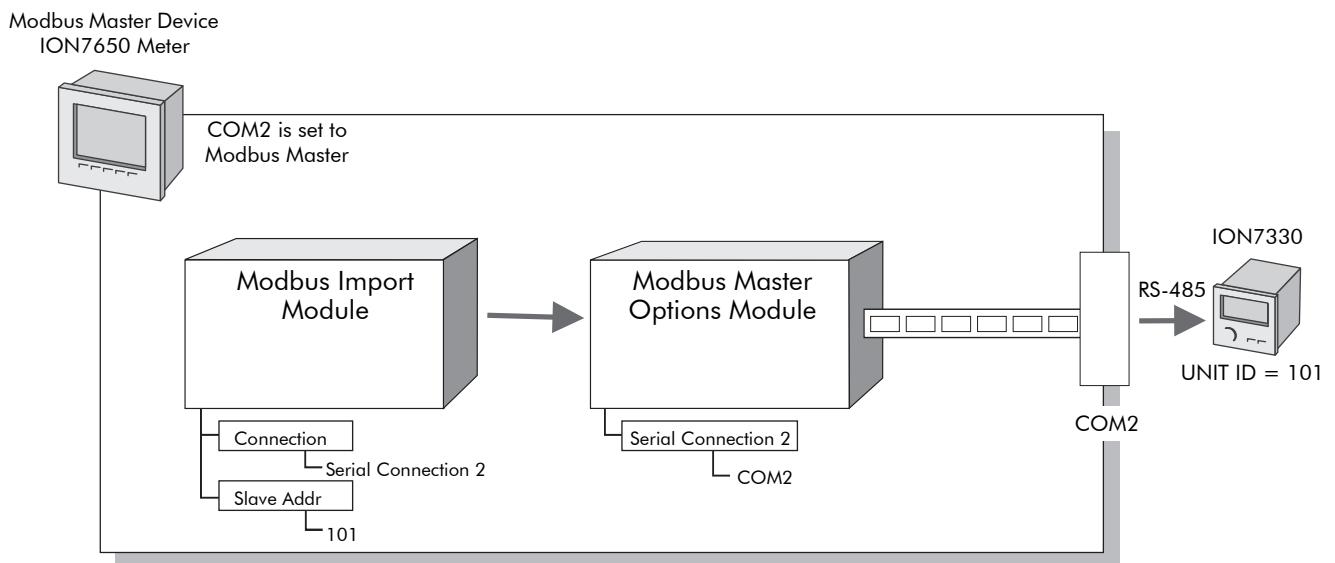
Modbus Master Device
ION7650 Meter

COM2 is set to
Modbus Master

Modbus Import
Module

Connection
Serial Connection 2
Slave Addr
101

Modbus Master
Options Module

Serial Connection 2
COM2

COM2

RS-485

ION7330

UNIT ID = 101